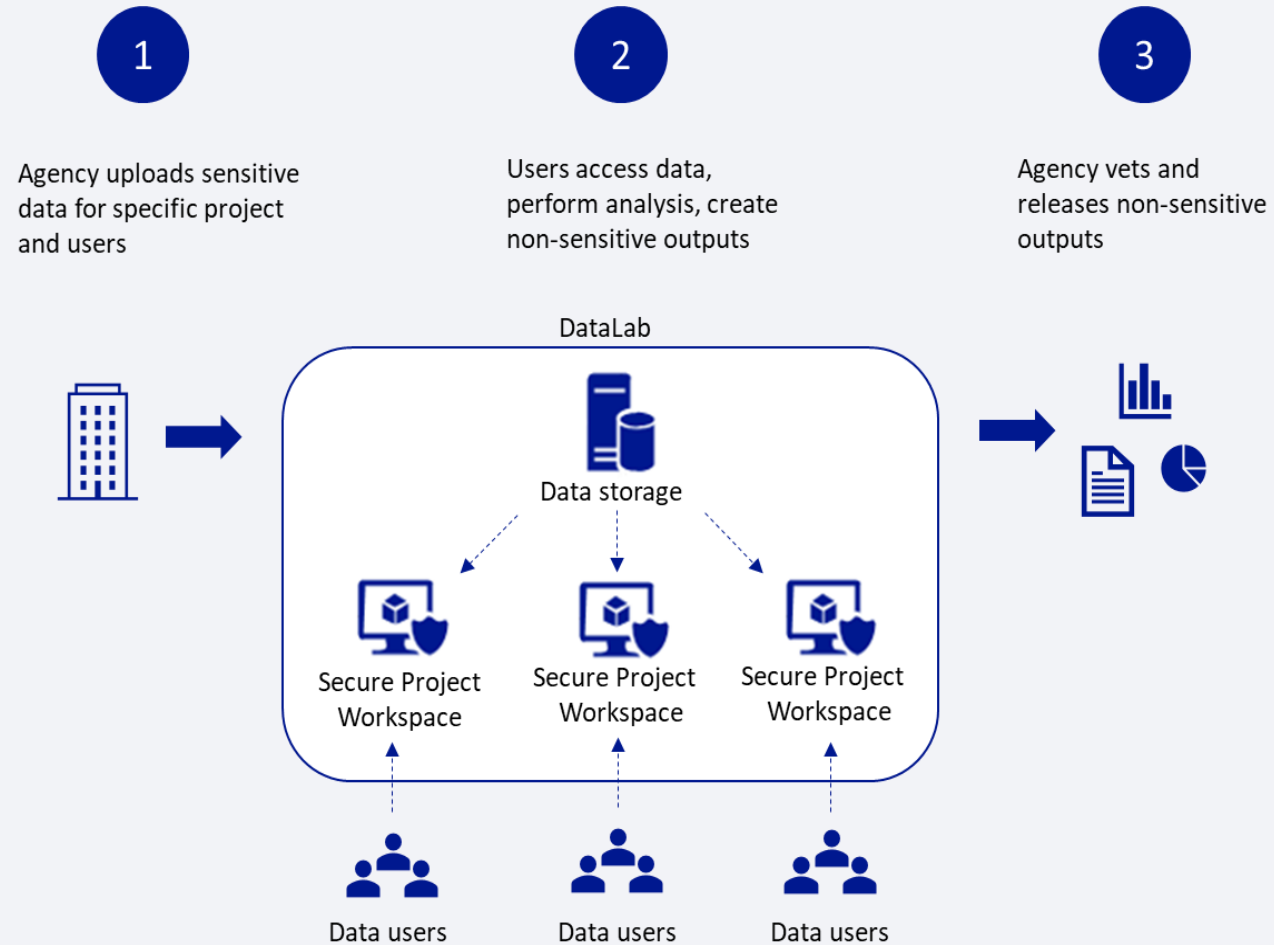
1

Agency uploads sensitive data for specific project and users

2

Users access data, perform analysis, create non-sensitive outputs

3

Agency vets and releases non-sensitive outputs

DataLab

Data storage

Secure Project Workspace

Secure Project Workspace

Secure Project Workspace

Data users

Data users

Data users